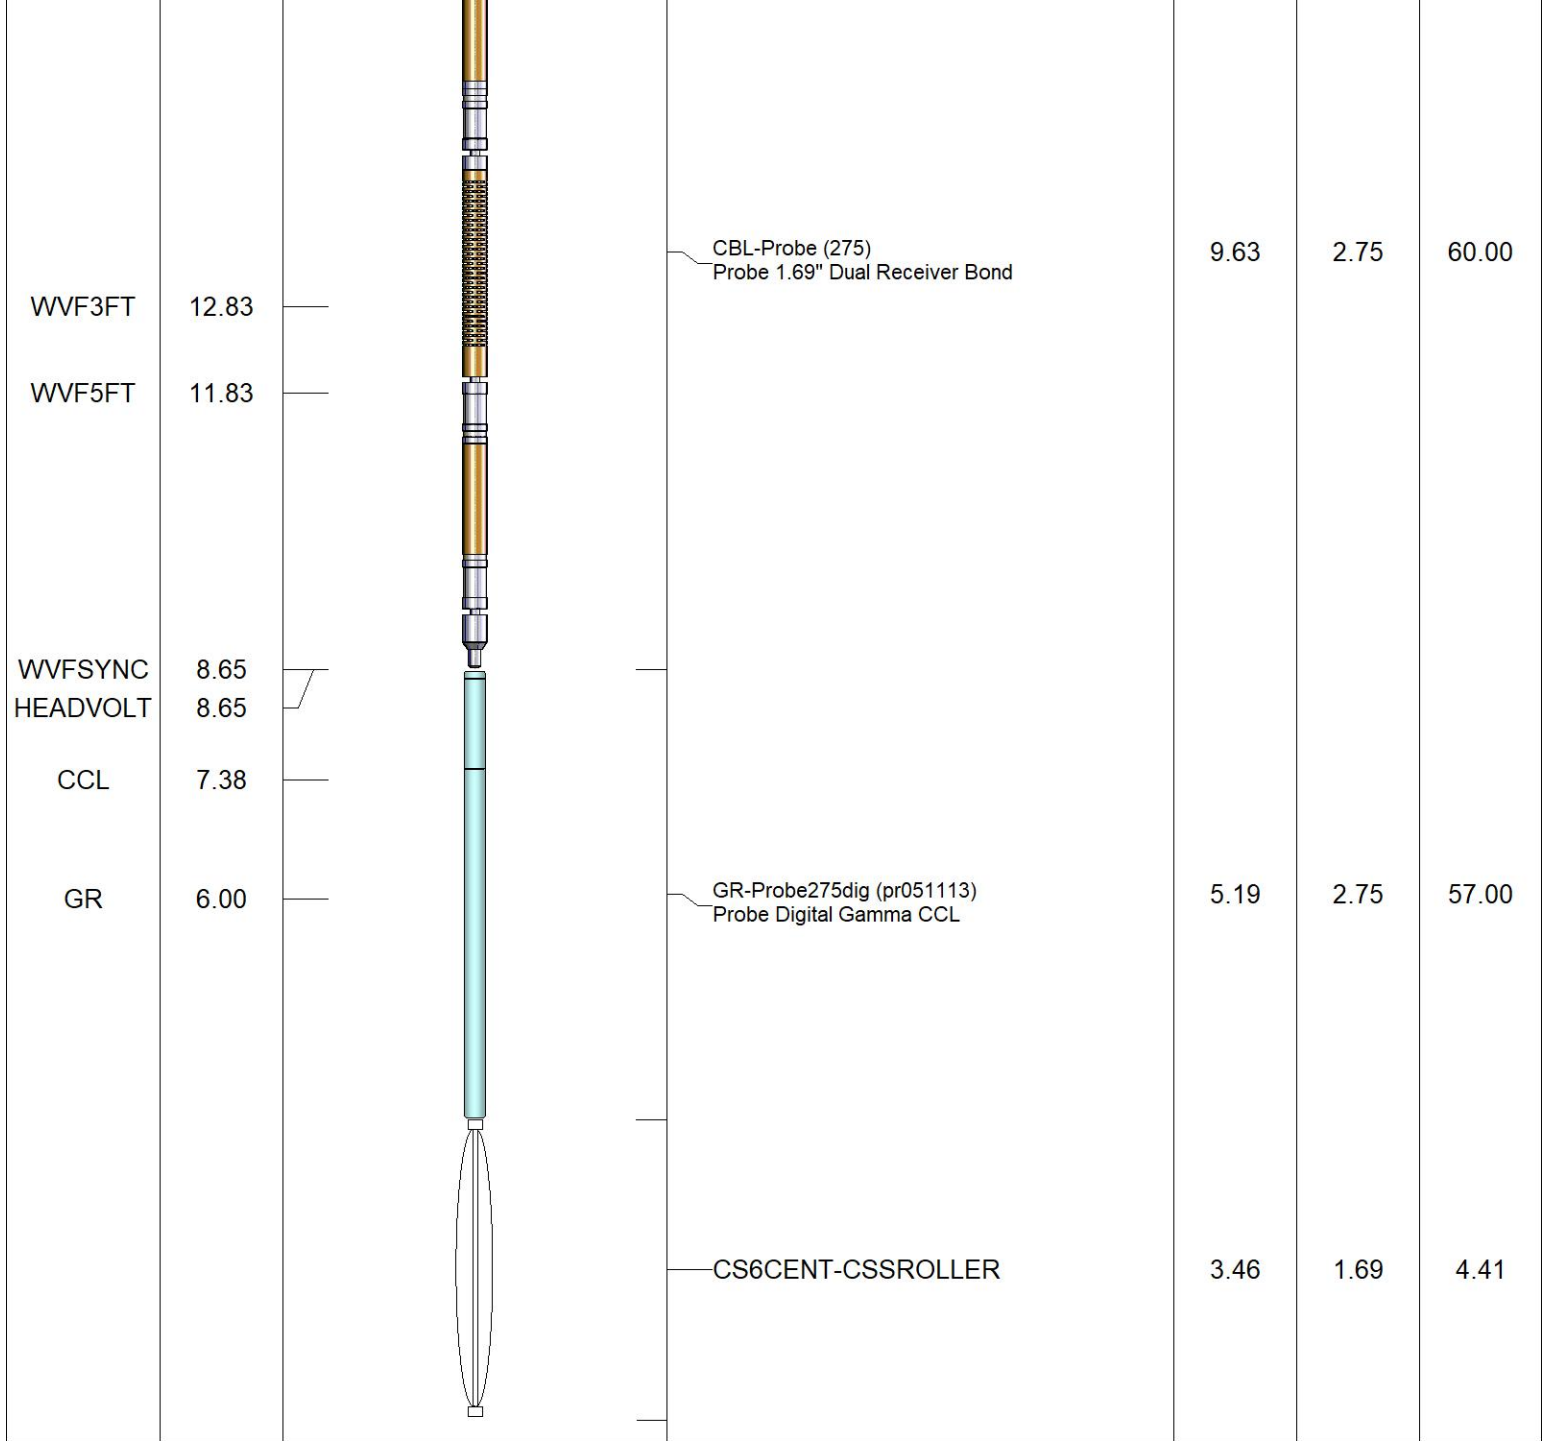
CBL-Probe (275)
Probe 1.69" Dual Receiver Bond

9.63 2.75 60.00

WVF3FT 12.83

WVF5FT 11.83

WVFSYNC 8.65
HEADVOLT 8.65

CCL 7.38

GR 6.00

GR-Probe275dig (pr051113)
Probe Digital Gamma CCL

5.19 2.75 57.00

CS6CENT-CSSROLLER

3.46 1.69 4.41